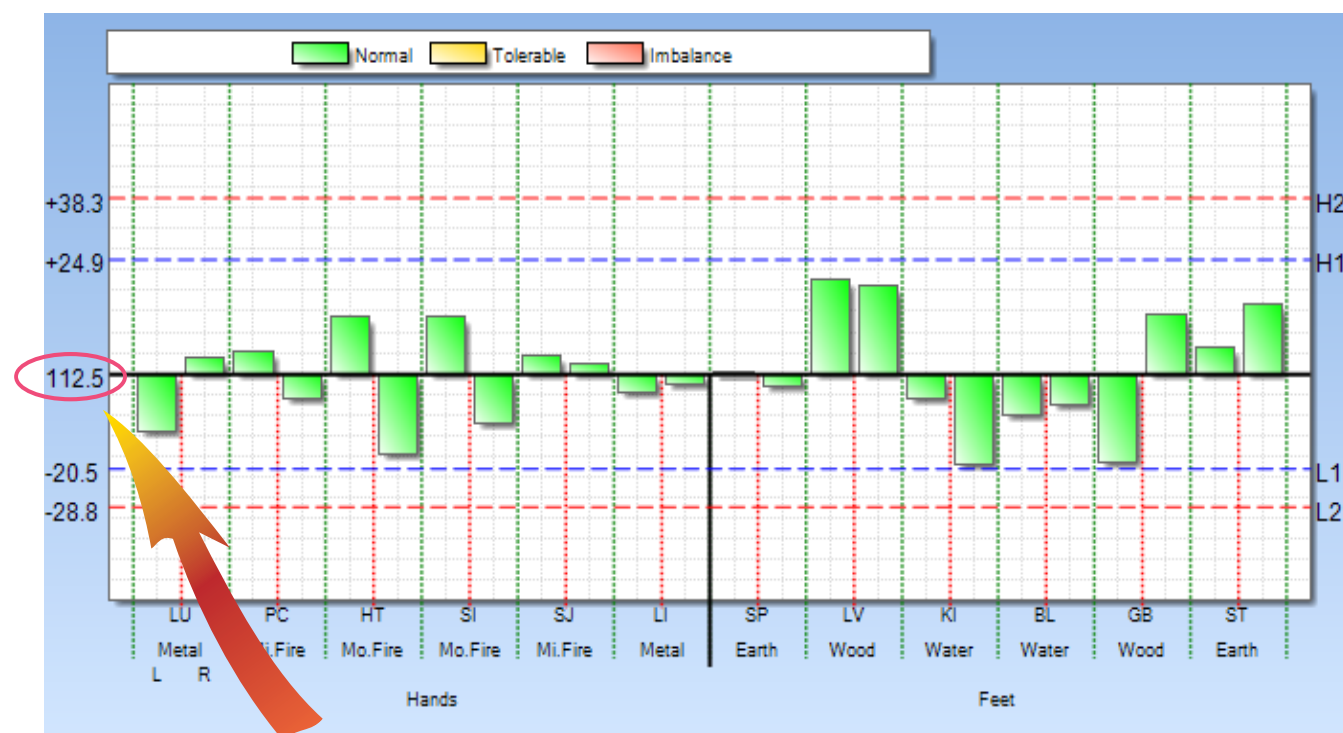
Normal Tolerable Imbalance

+38.3
+24.9
112.5
-20.5
-28.8

H2
H1
L1
L2

LU PC HT SI SJ LI SP LV KI BL GB ST
Metal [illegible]i.Fire Mo.Fire Mo.Fire Mi.Fire Metal Earth Wood Water Water Wood Earth
L R

Hands
Feet